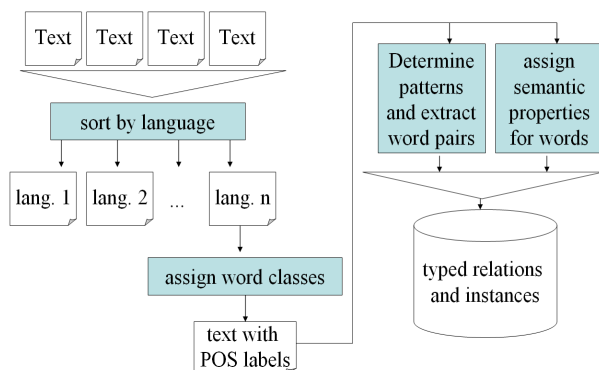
Text

Text

Text

Text

sort by language

lang. 1

lang. 2

...

lang. n

assign word classes

text with POS labels

Determine patterns and extract word pairs

assign semantic properties for words

typed relations and instances